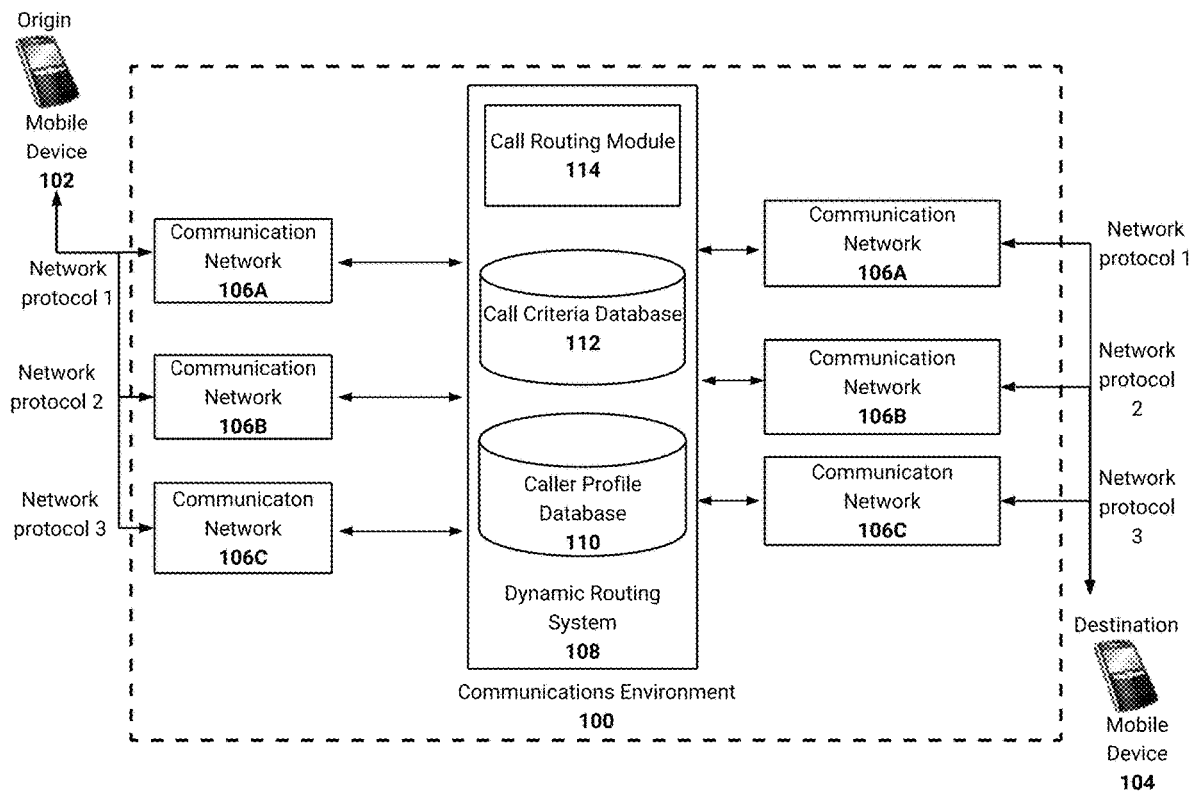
Origin

Mobile Device
**102**

Network protocol 1

Network protocol 2

Network protocol 3

Communication Network
**106A**

Communication Network
**106B**

Communicaton Network
**106C**

Call Routing Module
**114**

Call Criteria Database
**112**

Caller Profile Database
**110**

Dynamic Routing System
**108**

Communication Network
**106A**

Communication Network
**106B**

Communicaton Network
**106C**

Network protocol 1

Network protocol 2

Network protocol 3

Communications Environment
**100**

Destination

Mobile Device
**104**